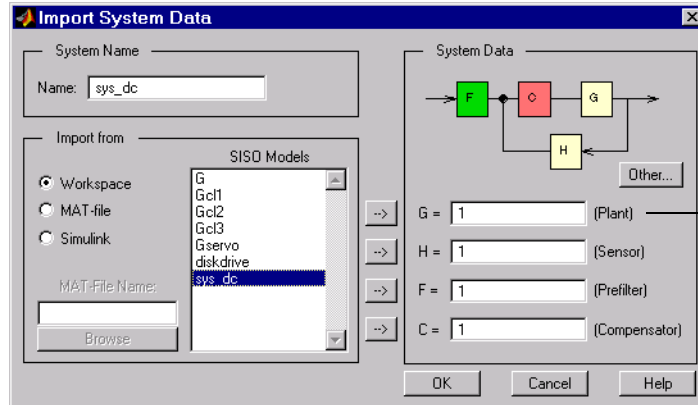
Import System Data

System Name

Name: sys_dc

Import from

SISO Models

Workspace

MAT-file

Simulink

G
Gcl1
Gcl2
Gcl3
Gservo
diskdrive
sys_dc

MAT-File Name:

Browse

System Data

F

C

G

H

Other...

-->

G = 1 (Plant)

-->

H = 1 (Sensor)

-->

F = 1 (Prefilter)

-->

C = 1 (Compensator)

OK

Cancel

Help